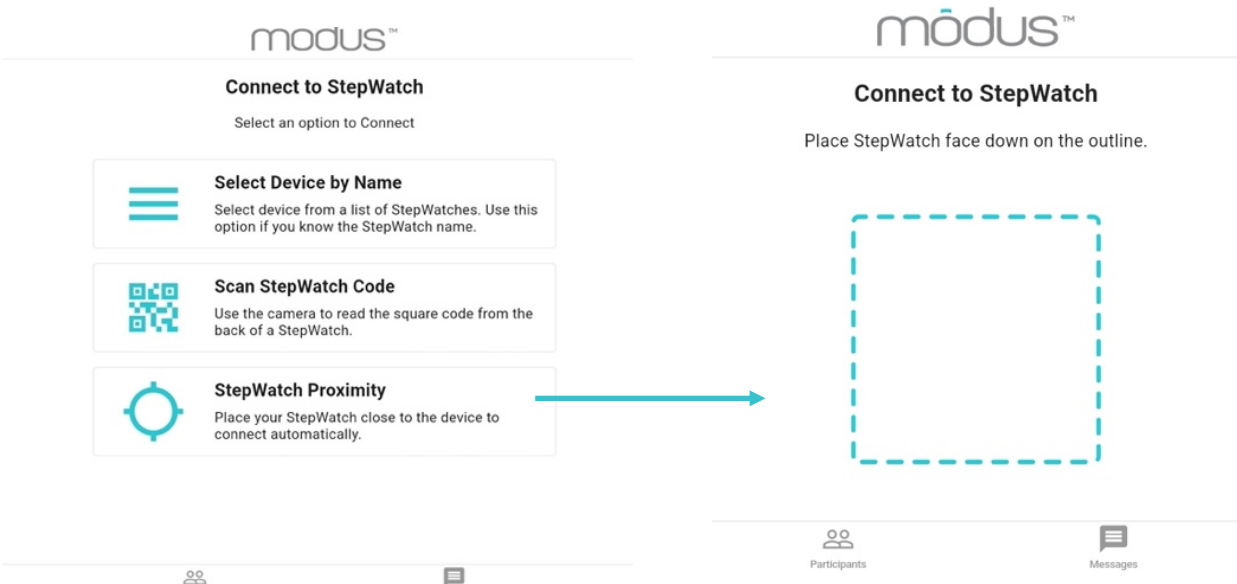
modus™

Connect to StepWatch

Select an option to Connect

Select Device by Name

Select device from a list of StepWatches. Use this option if you know the StepWatch name.

Scan StepWatch Code

Use the camera to read the square code from the back of a StepWatch.

StepWatch Proximity

Place your StepWatch close to the device to connect automatically.

mōdus™

Connect to StepWatch

Place StepWatch face down on the outline.

Participants

Messages